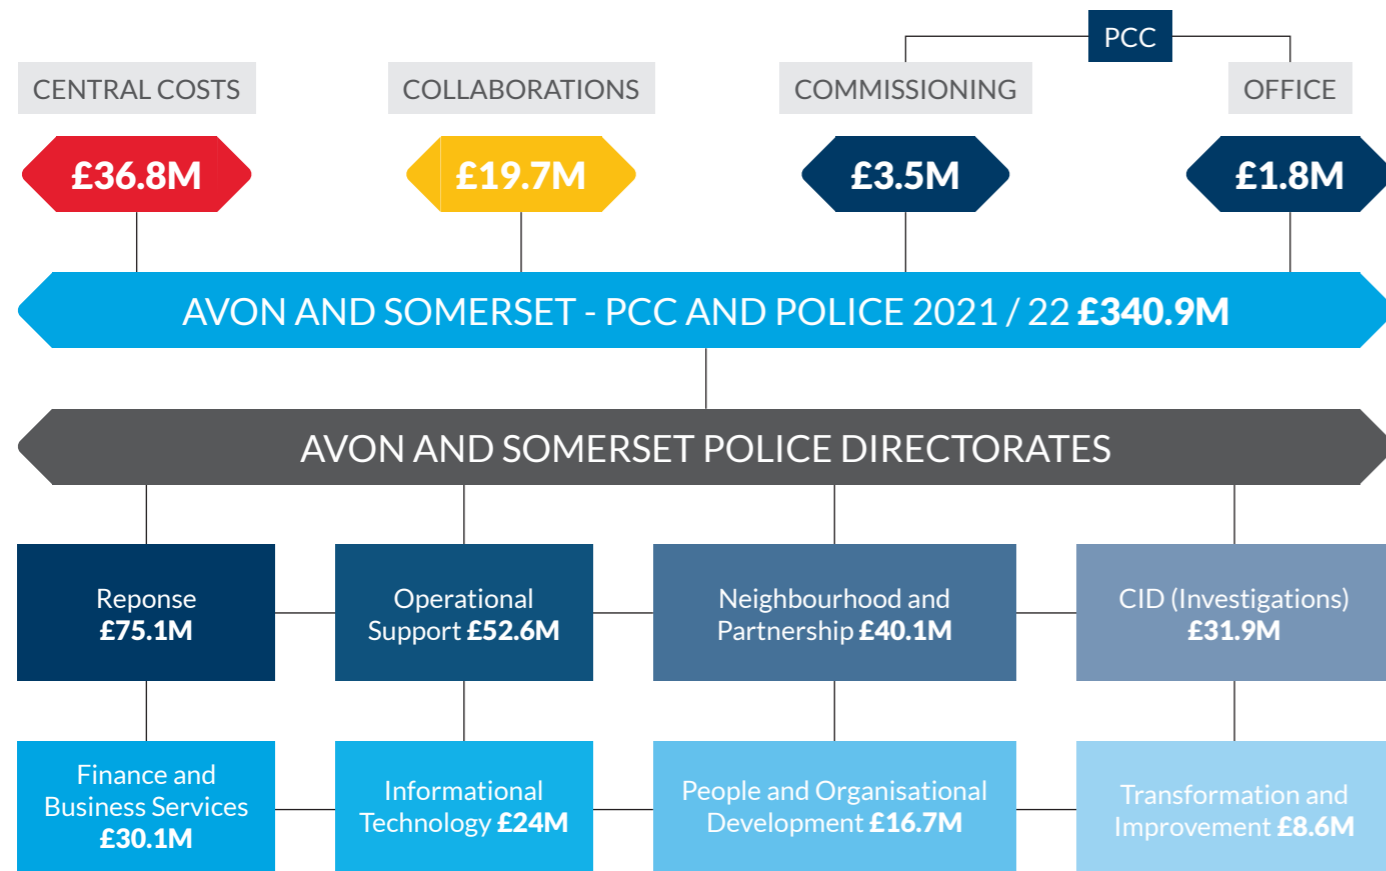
PCC

CENTRAL COSTS

£36.8M

COLLABORATIONS

£19.7M

COMMISSIONING

£3.5M

OFFICE

£1.8M

AVON AND SOMERSET - PCC AND POLICE 2021 / 22 £340.9M

AVON AND SOMERSET POLICE DIRECTORATES

Reponse £75.1M

Operational Support £52.6M

Neighbourhood and Partnership £40.1M

CID (Investigations) £31.9M

Finance and Business Services £30.1M

Informational Technology £24M

People and Organisational Development £16.7M

Transformation and Improvement £8.6M